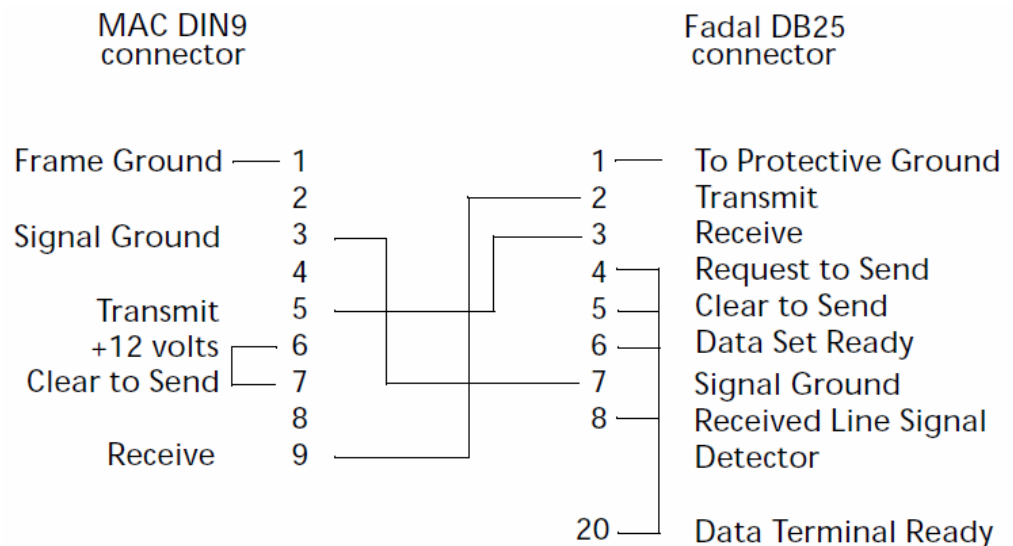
MAC DIN9
connector

Fadal DB25
connector

Frame Ground 1
2
Signal Ground 3
4
Transmit 5
+12 volts 6
Clear to Send 7
8
Receive 9

1 To Protective Ground
2 Transmit
3 Receive
4 Request to Send
5 Clear to Send
6 Data Set Ready
7 Signal Ground
8 Received Line Signal Detector
20 Data Terminal Ready